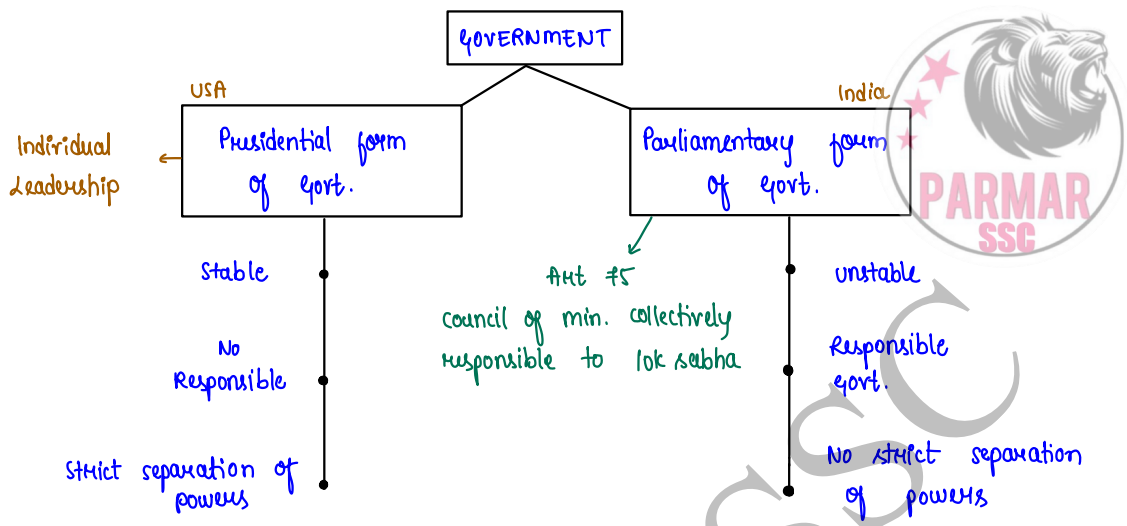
GOVERNMENT

USA

Individual Leadership

Presidential form of govt.

Stable

No Responsible

Strict separation of powers

India

Parliamentary form of govt.

Art 75
council of min. collectively responsible to lok sabha

Unstable

Responsible govt.

No strict separation of powers

PARMAR SSC

SSC